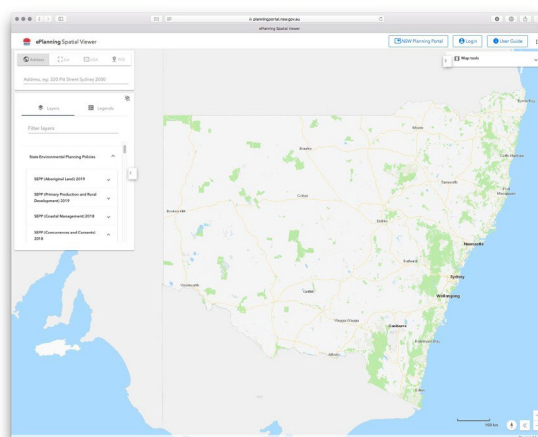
planningportal.nsw.gov.au

ePlanning Spatial Viewer

ePlanning Spatial Viewer

NSW Planning Portal

Log in

User Guide

Address

Lot

LGA

POI

Address, eg. 320 Pitt Street Sydney 2000

Map tools

Layers

Legends

Filter layers

State Environmental Planning Policies

SEPP (Aboriginal Land) 2019

SEPP (Primary Production and Rural Development) 2019

SEPP (Coastal Management) 2018

SEPP (Concurrences and Consents) 2018

Bourke

Coffs Harbour

Tamworth

Port Macquarie

Cobar

Dubbo

Broken Hill

Newcastle

Bathurst

Sydney

Wollongong

Griffith

Hay

Canberra

Wagga Wagga

Albury

Batemans Bay

Eden

100 km